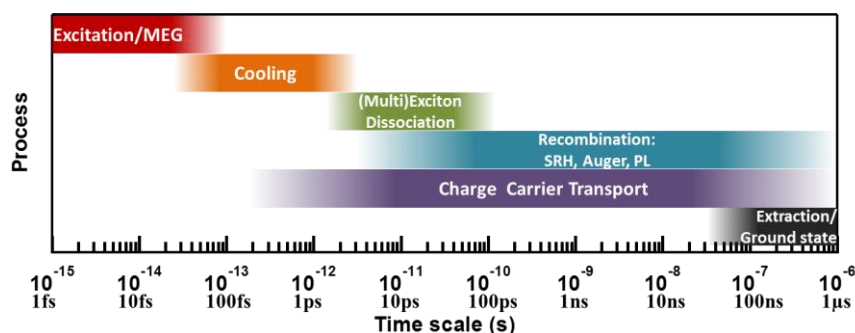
Excitation/MEG

Cooling

(Multi)Exciton Dissociation

Recombination: SRH, Auger, PL

Charge Carrier Transport

Extraction/ Ground state

Process

$10^{-15}$ 1fs
$10^{-14}$ 10fs
$10^{-13}$ 100fs
$10^{-12}$ 1ps
$10^{-11}$ 10ps
$10^{-10}$ 100ps
$10^{-9}$ 1ns
$10^{-8}$ 10ns
$10^{-7}$ 100ns
$10^{-6}$ 1μs

Time scale (s)